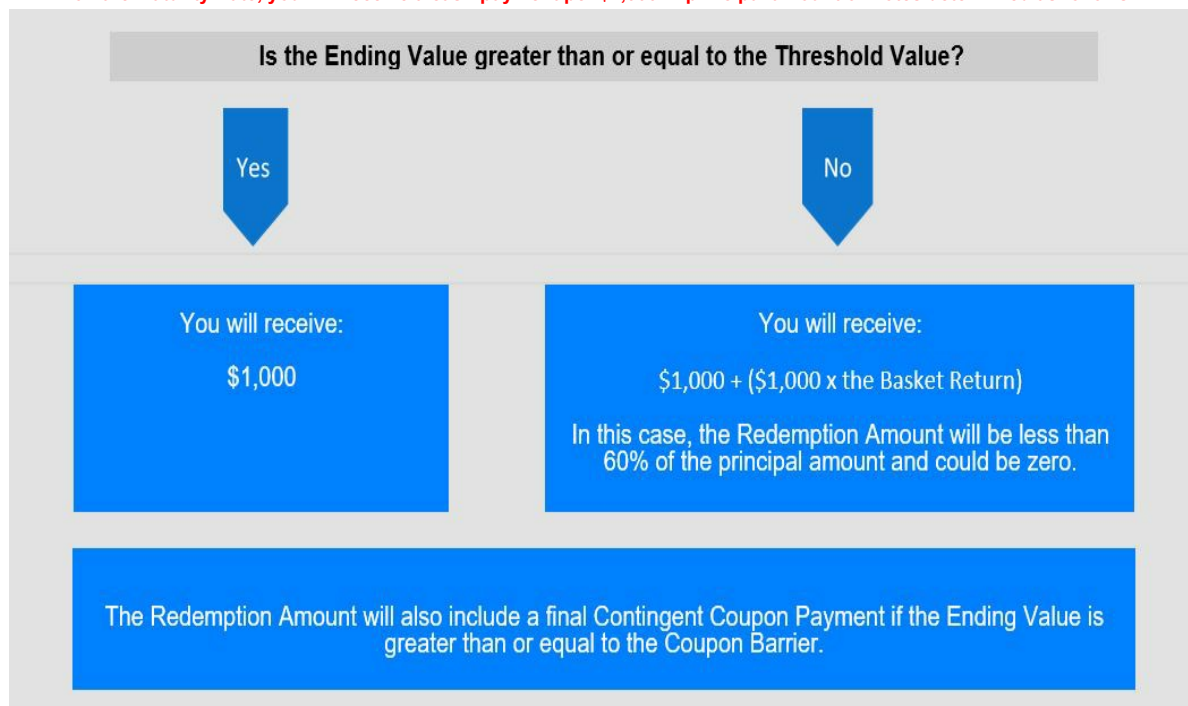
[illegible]

Is the Ending Value greater than or equal to the Threshold Value?

Yes

No

You will receive:

\$1,000

You will receive:

\$1,000 + (\$1,000 x the Basket Return)

In this case, the Redemption Amount will be less than 60% of the principal amount and could be zero.

The Redemption Amount will also include a final Contingent Coupon Payment if the Ending Value is greater than or equal to the Coupon Barrier.